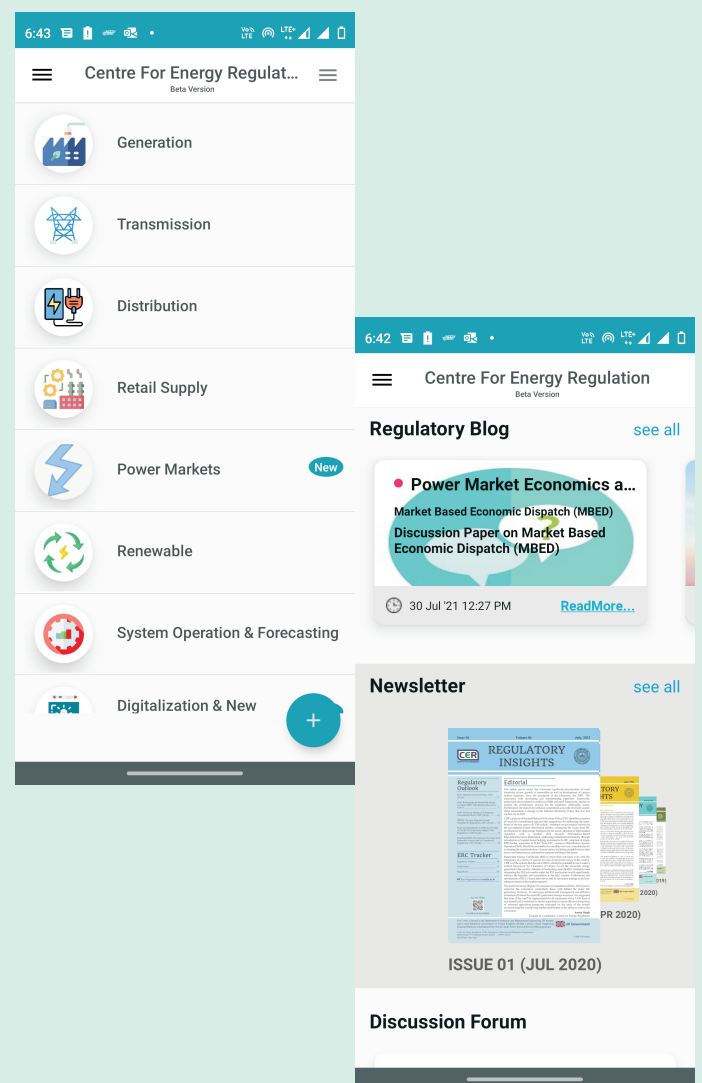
6:43

Centre For Energy Regulat...
Beta Version

Generation

Transmission

Distribution

Retail Supply

Power Markets New

Renewable

System Operation & Forecasting

Digitalization & New

+

6:42

Centre For Energy Regulation
Beta Version

Regulatory Blog see all

Power Market Economics a...

Market Based Economic Dispatch (MBED)

Discussion Paper on Market Based Economic Dispatch (MBED)

30 Jul '21 12:27 PM ReadMore....

Newsletter see all

CER REGULATORY INSIGHTS

Regulatory Outlook

Editorial

ERC Tracker

ISSUE 01 (JUL 2020)

PR 2020)

Discussion Forum